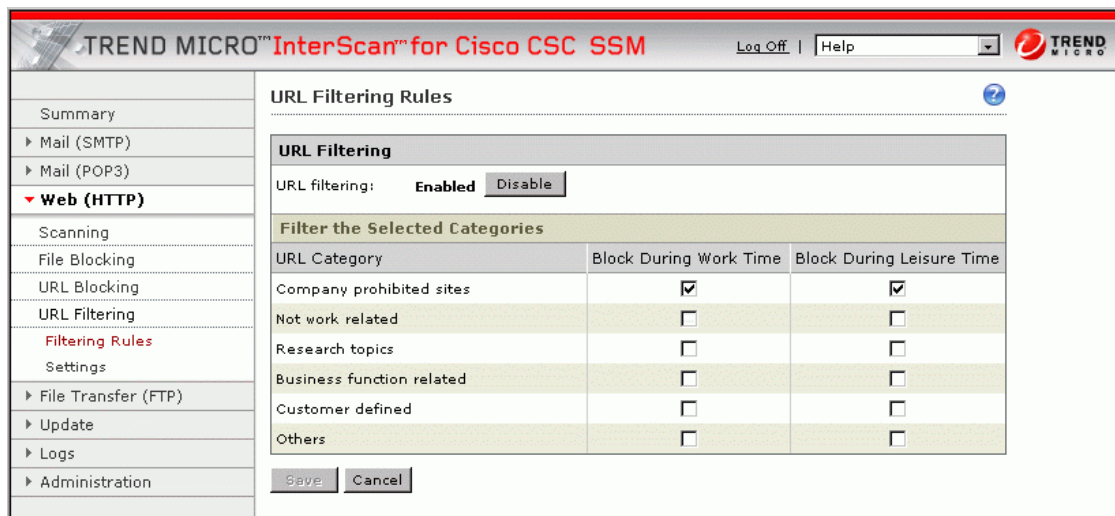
TREND MICRO™ InterScan™ for Cisco CSC SSM

Log Off | Help

TREND MICRO

Summary
Mail (SMTP)
Mail (POP3)
Web (HTTP)
Scanning
File Blocking
URL Blocking
URL Filtering
Filtering Rules
Settings
File Transfer (FTP)
Update
Logs
Administration

URL Filtering Rules

URL Filtering

URL filtering: Enabled Disable

Filter the Selected Categories

| URL Category | Block During Work Time | Block During Leisure Time |
|---|---|---|
| Company prohibited sites | ☑ | ☑ |
| Not work related | ☐ | ☐ |
| Research topics | ☐ | ☐ |
| Business function related | ☐ | ☐ |
| Customer defined | ☐ | ☐ |
| Others | ☐ | ☐ |

Save Cancel